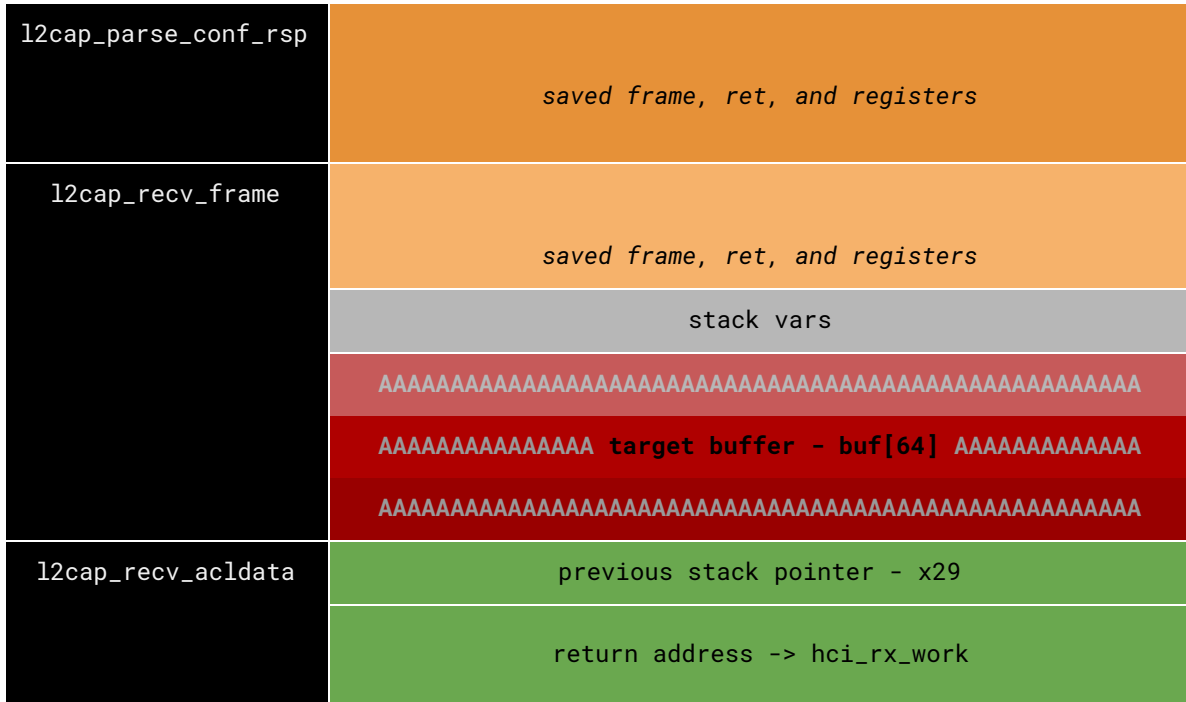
l2cap_parse_conf_rsp

saved frame, ret, and registers

l2cap_recv_frame

saved frame, ret, and registers

stack vars

AAAAAAAAAAAAAAAAAAAAAAAAAAAAAAAAAAAAAAAAAAAAAAAAAA

AAAAAAAAAAAAAAA target buffer - buf[64] AAAAAAAAAAAAA

AAAAAAAAAAAAAAAAAAAAAAAAAAAAAAAAAAAAAAAAAAAAAAAAAA

l2cap_recv_acldata

previous stack pointer - x29

return address -> hci_rx_work